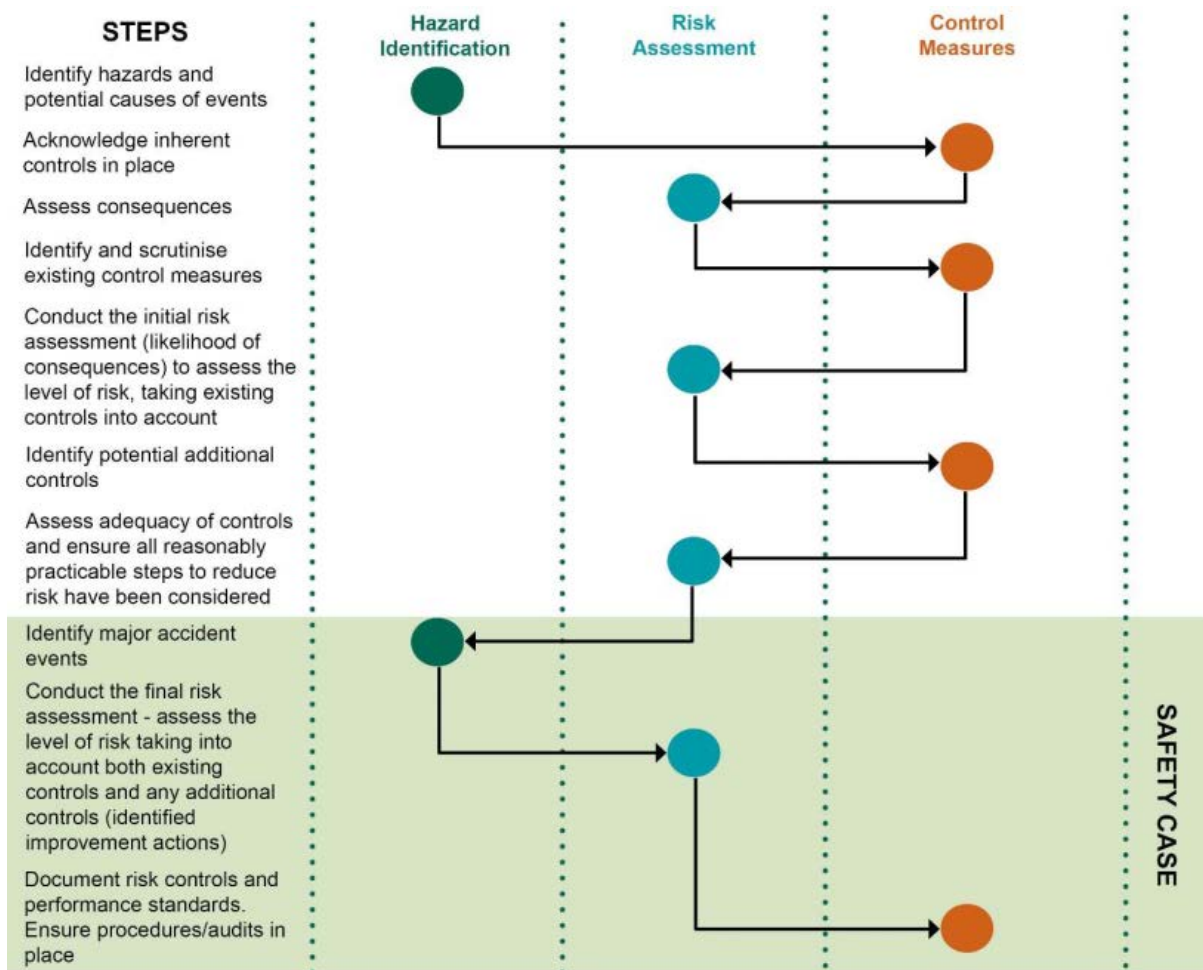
STEPS

Hazard Identification

Risk Assessment

Control Measures

Identify hazards and potential causes of events

Acknowledge inherent controls in place

Assess consequences

Identify and scrutinise existing control measures

Conduct the initial risk assessment (likelihood of consequences) to assess the level of risk, taking existing controls into account

Identify potential additional controls

Assess adequacy of controls and ensure all reasonably practicable steps to reduce risk have been considered

Identify major accident events

Conduct the final risk assessment - assess the level of risk taking into account both existing controls and any additional controls (identified improvement actions)

Document risk controls and performance standards. Ensure procedures/audits in place

SAFETY CASE